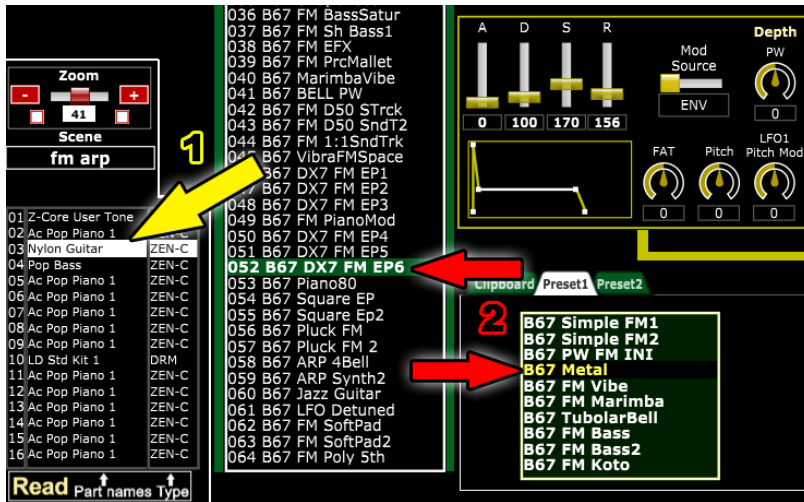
Zoom
-
41
+
Scene
fm arp

1

| 01 | Z-Core User Tone | |
|---|---|---|
| 02 | Ac Pop Piano 1 | |
| 03 | Nylon Guitar | ZEN-C |
| 04 | Pop Bass | ZEN-C |
| 05 | Ac Pop Piano 1 | ZEN-C |
| 06 | Ac Pop Piano 1 | ZEN-C |
| 07 | Ac Pop Piano 1 | ZEN-C |
| 08 | Ac Pop Piano 1 | ZEN-C |
| 09 | Ac Pop Piano 1 | ZEN-C |
| 10 | LD Std Kit 1 | DRM |
| 11 | Ac Pop Piano 1 | ZEN-C |
| 12 | Ac Pop Piano 1 | ZEN-C |
| 13 | Ac Pop Piano 1 | ZEN-C |
| 14 | Ac Pop Piano 1 | ZEN-C |
| 15 | Ac Pop Piano 1 | ZEN-C |
| 16 | Ac Pop Piano 1 | ZEN-C |

Read Part names Type

036 B67 FM BassSatur
037 B67 FM Sh Bass1
038 B67 FM EFX
039 B67 FM PrcMallet
040 B67 FM MarimbaVibe
041 B67 BELL PW
042 B67 FM D50 STrck
043 B67 FM D50 SndT2
044 B67 FM 1:1SndTrk
045 B67 VibraFMSpace
046 B67 DX7 FM EP1
047 B67 DX7 FM EP2
048 B67 DX7 FM EP3
049 B67 FM PianoMod
050 B67 DX7 FM EP4
051 B67 DX7 FM EP5
052 B67 DX7 FM EP6
053 B67 Piano80
054 B67 Square EP
055 B67 Square Ep2
056 B67 Pluck FM
057 B67 Pluck FM 2
058 B67 ARP 4Bell
059 B67 ARP Synth2
060 B67 Jazz Guitar
061 B67 LFO Detuned
062 B67 FM SoftPad
063 B67 FM SoftPad2
064 B67 FM Poly 5th

A D S R
0 100 170 156
Mod Source
ENV
Depth
PW
0
FAT
0
Pitch
0
LFO1 Pitch Mod
0

Clipboard Preset1 Preset2

2

B67 Simple FM1
B67 Simple FM2
B67 PW FM INI
B67 Metal
B67 FM Vibe
B67 FM Marimba
B67 TubolarBell
B67 FM Bass
B67 FM Bass2
B67 FM Koto